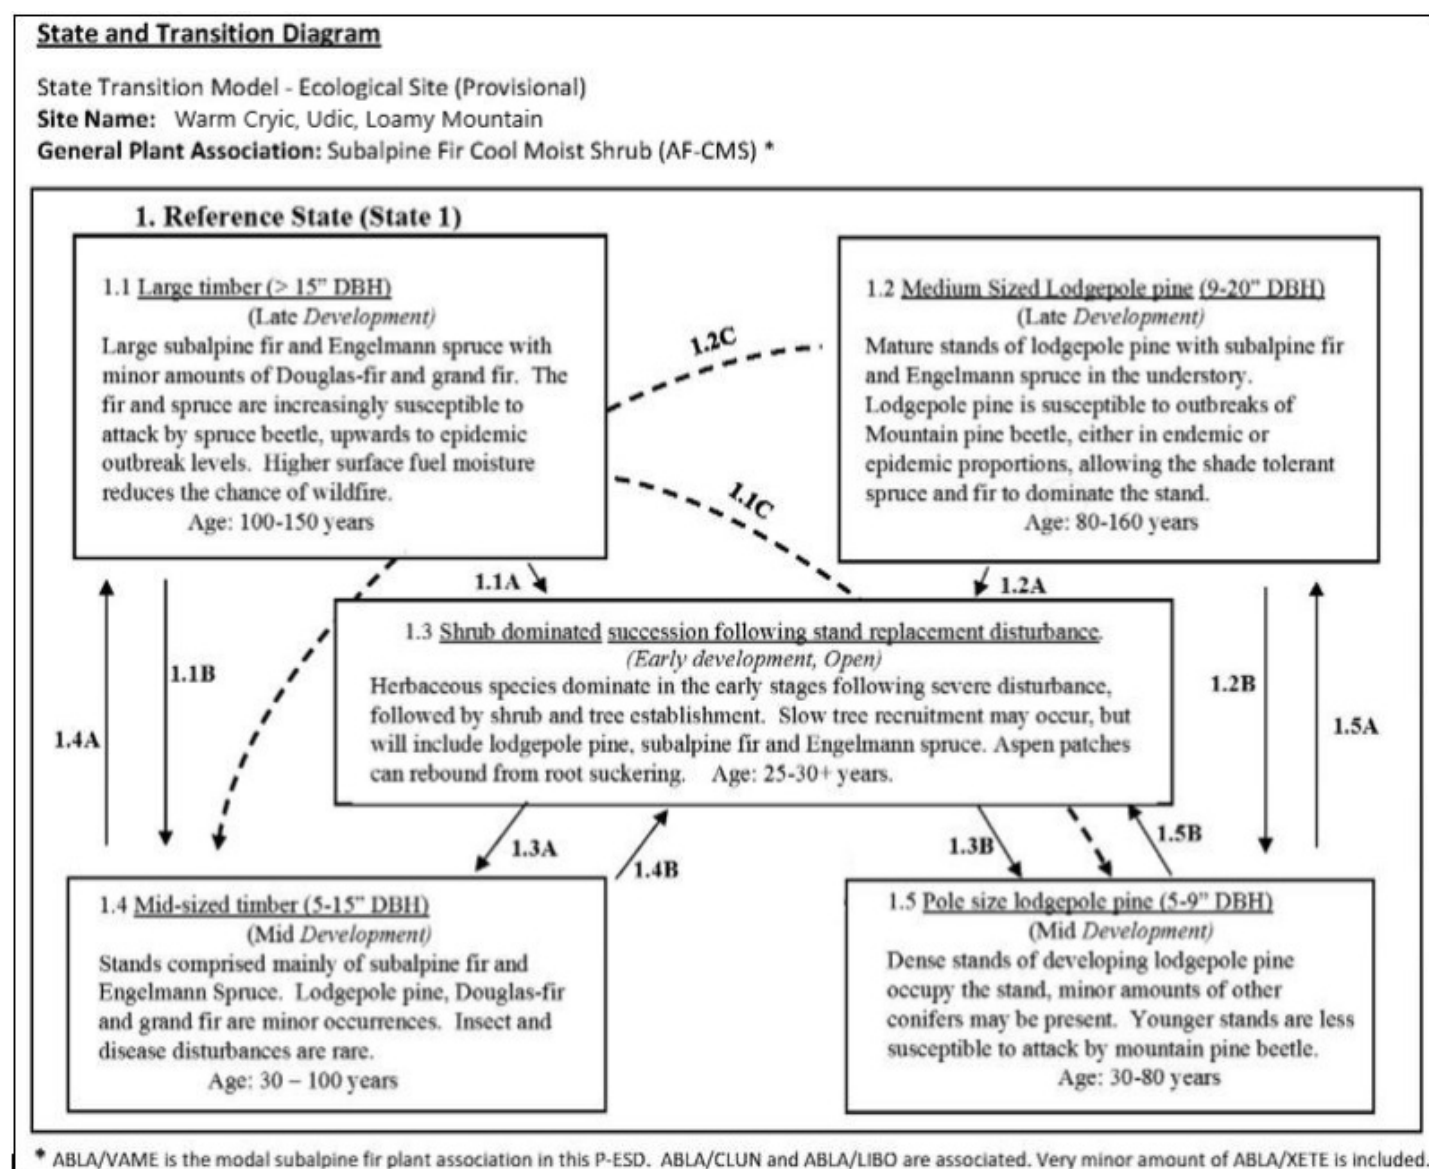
State and Transition Diagram

State Transition Model - Ecological Site (Provisional)
**Site Name:** Warm Cryic, Udic, Loamy Mountain
**General Plant Association:** Subalpine Fir Cool Moist Shrub (AF-CMS) *

1. Reference State (State 1)

1.1 Large timber (> 15" DBH)
(Late Development)
Large subalpine fir and Engelmann spruce with minor amounts of Douglas-fir and grand fir. The fir and spruce are increasingly susceptible to attack by spruce beetle, upwards to epidemic outbreak levels. Higher surface fuel moisture reduces the chance of wildfire.
Age: 100-150 years

1.2 Medium Sized Lodgepole pine (9-20" DBH)
(Late Development)
Mature stands of lodgepole pine with subalpine fir and Engelmann spruce in the understory. Lodgepole pine is susceptible to outbreaks of Mountain pine beetle, either in endemic or epidemic proportions, allowing the shade tolerant spruce and fir to dominate the stand.
Age: 80-160 years

1.2C

1.1C

1.1A

1.2A

1.3 Shrub dominated succession following stand replacement disturbance.
(Early development, Open)
Herbaceous species dominate in the early stages following severe disturbance, followed by shrub and tree establishment. Slow tree recruitment may occur, but will include lodgepole pine, subalpine fir and Engelmann spruce. Aspen patches can rebound from root suckering. Age: 25-30+ years.

1.4A

1.1B

1.2B

1.5A

1.3A

1.4B

1.3B

1.5B

1.4 Mid-sized timber (5-15" DBH)
(Mid Development)
Stands comprised mainly of subalpine fir and Engelmann Spruce. Lodgepole pine, Douglas-fir and grand fir are minor occurrences. Insect and disease disturbances are rare.
Age: 30 – 100 years

1.5 Pole size lodgepole pine (5-9" DBH)
(Mid Development)
Dense stands of developing lodgepole pine occupy the stand, minor amounts of other conifers may be present. Younger stands are less susceptible to attack by mountain pine beetle.
Age: 30-80 years

* ABLA/VAME is the modal subalpine fir plant association in this P-ESD. ABLA/CLUN and ABLA/LIBO are associated. Very minor amount of ABLA/XETE is included.